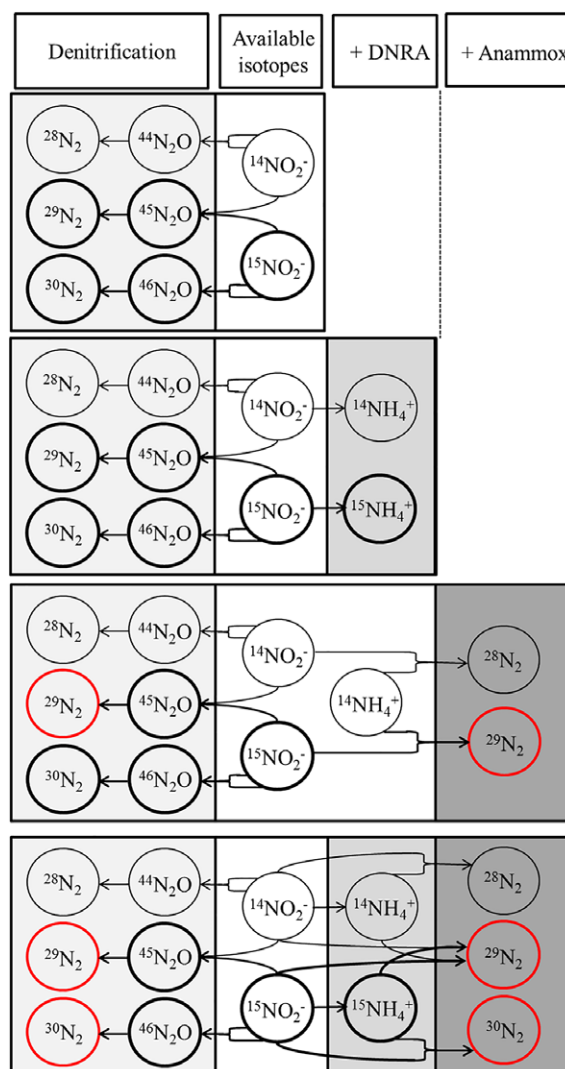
Denitrification | Available isotopes | + DNRA | + Anammox

$^{28}N_2$ $^{44}N_2O$ $^{14}NO_2^-$
$^{29}N_2$ $^{45}N_2O$
$^{30}N_2$ $^{46}N_2O$ $^{15}NO_2^-$

$^{28}N_2$ $^{44}N_2O$ $^{14}NO_2^-$ $^{14}NH_4^+$
$^{29}N_2$ $^{45}N_2O$
$^{30}N_2$ $^{46}N_2O$ $^{15}NO_2^-$ $^{15}NH_4^+$

$^{28}N_2$ $^{44}N_2O$ $^{14}NO_2^-$ $^{28}N_2$
$^{14}NH_4^+$
$^{29}N_2$ $^{45}N_2O$ $^{29}N_2$
$^{30}N_2$ $^{46}N_2O$ $^{15}NO_2^-$

$^{28}N_2$ $^{44}N_2O$ $^{14}NO_2^-$ $^{14}NH_4^+$ $^{28}N_2$
$^{29}N_2$ $^{45}N_2O$ $^{29}N_2$
$^{30}N_2$ $^{46}N_2O$ $^{15}NO_2^-$ $^{15}NH_4^+$ $^{30}N_2$